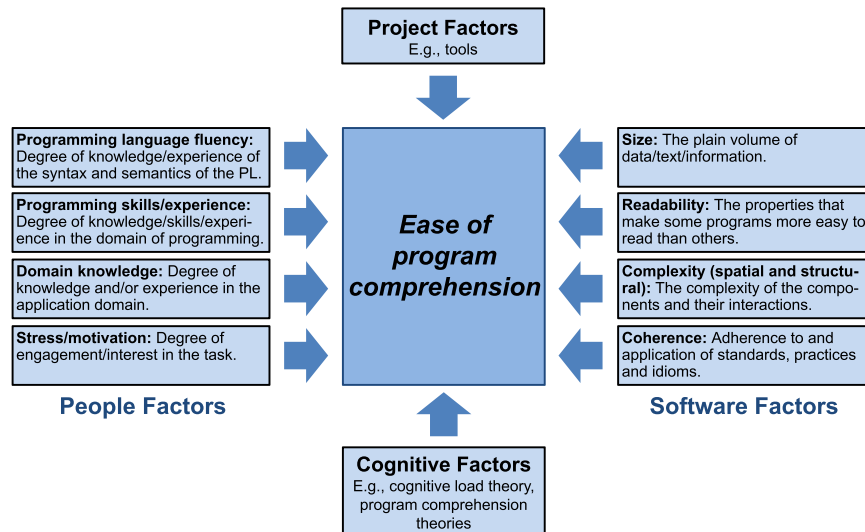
Project Factors
E.g., tools

Programming language fluency: Degree of knowledge/experience of the syntax and semantics of the PL.

Programming skills/experience: Degree of knowledge/skills/experience in the domain of programming.

Domain knowledge: Degree of knowledge and/or experience in the application domain.

Stress/motivation: Degree of engagement/interest in the task.

People Factors

Ease of program comprehension

Size: The plain volume of data/text/information.

Readability: The properties that make some programs more easy to read than others.

Complexity (spatial and structural): The complexity of the components and their interactions.

Coherence: Adherence to and application of standards, practices and idioms.

Software Factors

Cognitive Factors
E.g., cognitive load theory, program comprehension theories